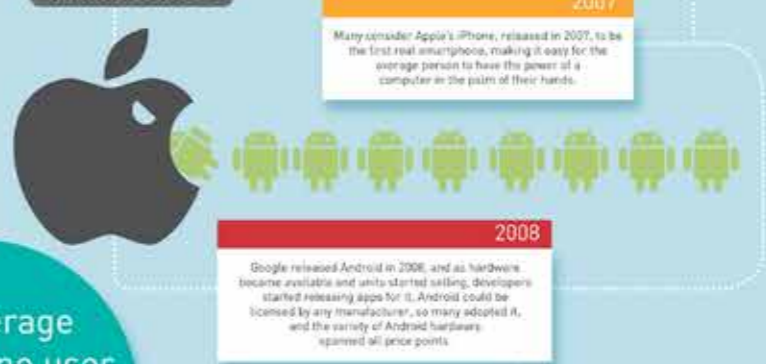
2007

Many consider Apple's iPhone, released in 2007, to be the first real smartphone, making it easy for the average person to have the power of a computer in the palm of their hands.

2008

Google released Android in 2008, and as hardware became available and units started selling, developers started releasing apps for it. Android could be licensed by any manufacturer, so many adopted it, and the variety of Android hardware spanned all price points.

erage
ne user